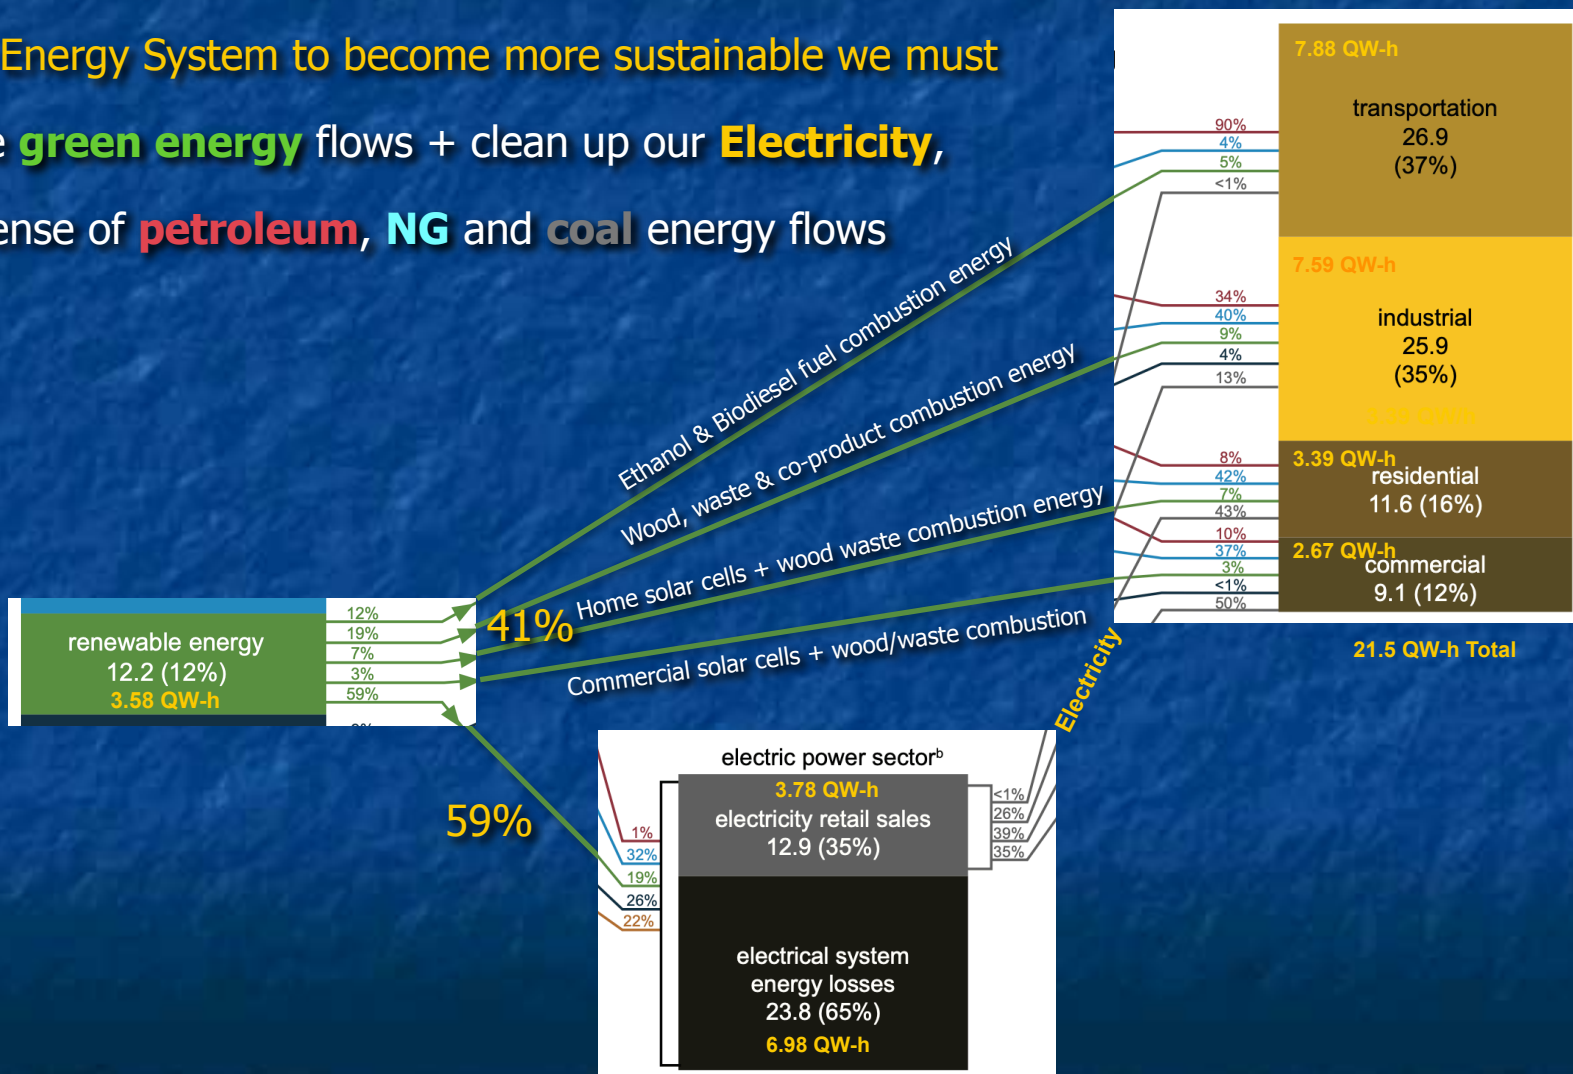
Energy System to become more sustainable we must

e green energy flows + clean up our Electricity,

ense of petroleum, NG and coal energy flows

7.88 QW-h
transportation
26.9
(37%)

90%
4%
5%
<1%

7.59 QW-h
industrial
25.9
(35%)

34%
40%
9%
4%
13%

3.39 QW-h
residential
11.6 (16%)

8%
42%
7%
43%

2.67 QW-h
commercial
9.1 (12%)

10%
37%
3%
<1%
50%

21.5 QW-h Total

Ethanol & Biodiesel fuel combustion energy

Wood, waste & co-product combustion energy

Home solar cells + wood waste combustion energy

Commercial solar cells + wood/waste combustion

Electricity

41%

renewable energy
12.2 (12%)
3.58 QW-h

12%
19%
7%
3%
59%

59%

electric power sector$^b$
3.78 QW-h
electricity retail sales
12.9 (35%)

<1%
26%
39%
35%

1%
32%
19%
26%
22%

electrical system
energy losses
23.8 (65%)
6.98 QW-h